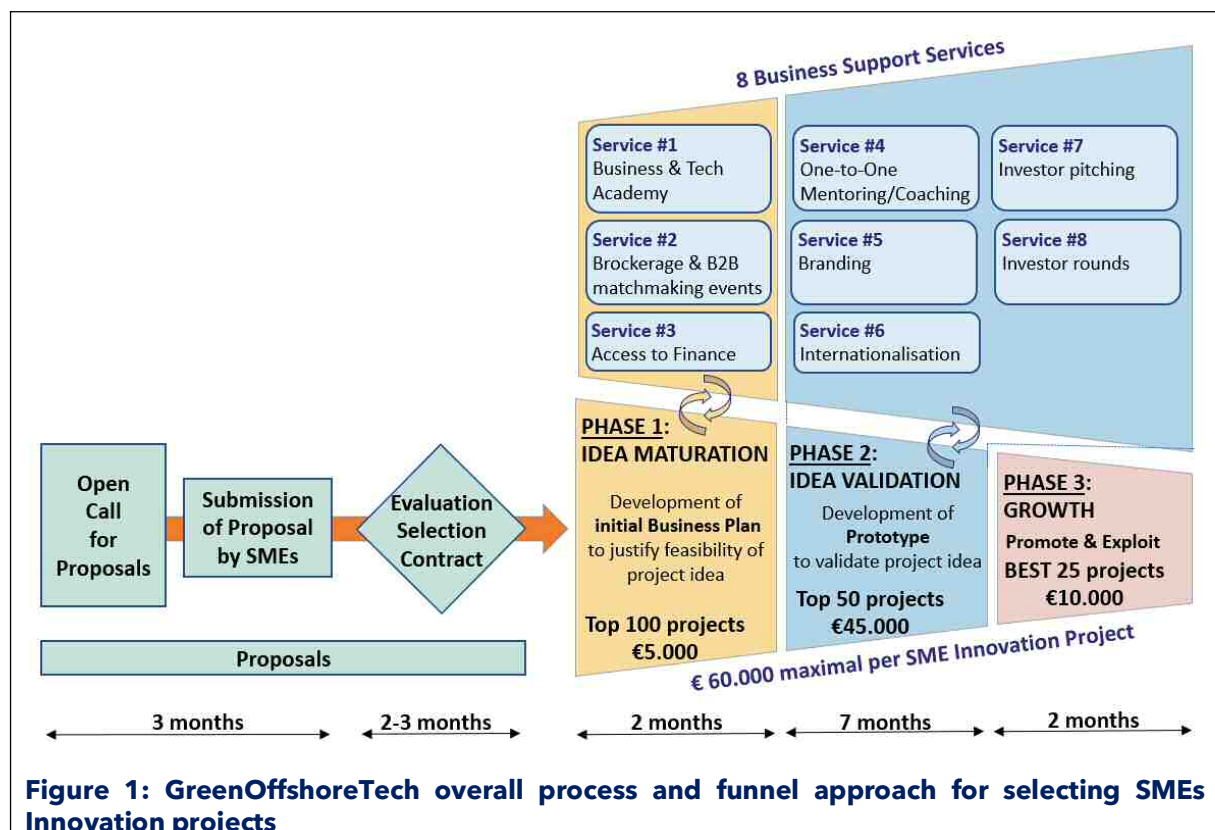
8 Business Support Services

Service #1
Business & Tech Academy

Service #2
Brockerage & B2B matchmaking events

Service #3
Access to Finance

Service #4
One-to-One Mentoring/Coaching

Service #5
Branding

Service #6
Internationalisation

Service #7
Investor pitching

Service #8
Investor rounds

Open Call for Proposals

Submission of Proposal by SMEs

Evaluation Selection Contract

PHASE 1:
IDEA MATURATION
Development of initial Business Plan to justify feasibility of project idea
Top 100 projects
€5.000

PHASE 2:
IDEA VALIDATION
Development of Prototype to validate project idea
Top 50 projects
€45.000

PHASE 3:
GROWTH
Promote & Exploit
BEST 25 projects
€10.000

Proposals

€ 60.000 maximal per SME Innovation Project

3 months
2-3 months
2 months
7 months
2 months

Figure 1: GreenOffshoreTech overall process and funnel approach for selecting SMEs Innovation projects